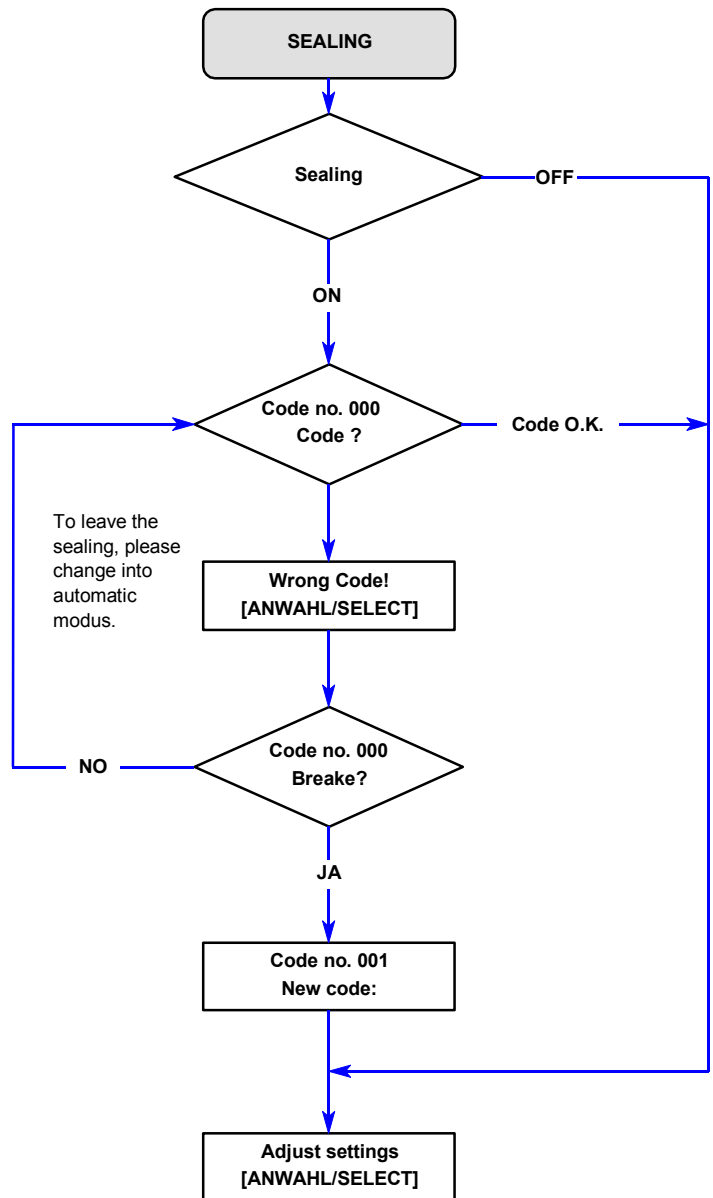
SEALING

Sealing

OFF

ON

Code no. 000
Code ?

Code O.K.

To leave the sealing, please change into automatic modus.

Wrong Code!
[ANWAHL/SELECT]

NO

Code no. 000
Breake?

JA

Code no. 001
New code:

Adjust settings
[ANWAHL/SELECT]